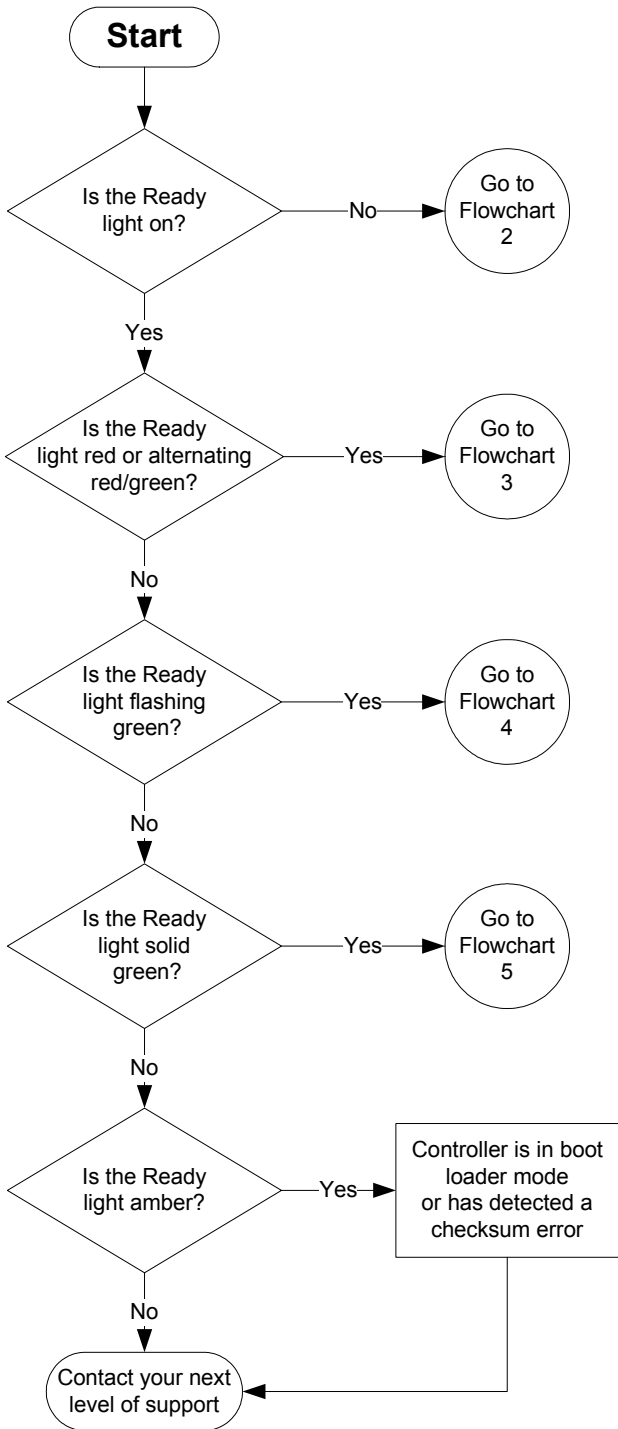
Start

Is the Ready light on?

No

Go to Flowchart 2

Yes

Is the Ready light red or alternating red/green?

Yes

Go to Flowchart 3

No

Is the Ready light flashing green?

Yes

Go to Flowchart 4

No

Is the Ready light solid green?

Yes

Go to Flowchart 5

No

Is the Ready light amber?

Yes

Controller is in boot loader mode or has detected a checksum error

No

Contact your next level of support